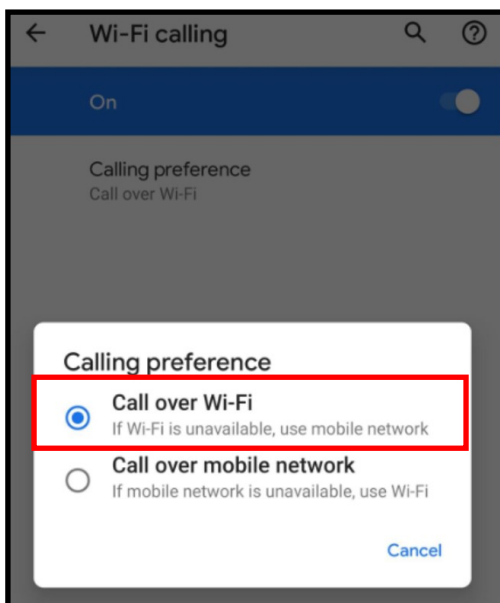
Wi-Fi calling

On

Calling preference
Call over Wi-Fi

Calling preference

Call over Wi-Fi
If Wi-Fi is unavailable, use mobile network

Call over mobile network
If mobile network is unavailable, use Wi-Fi

Cancel